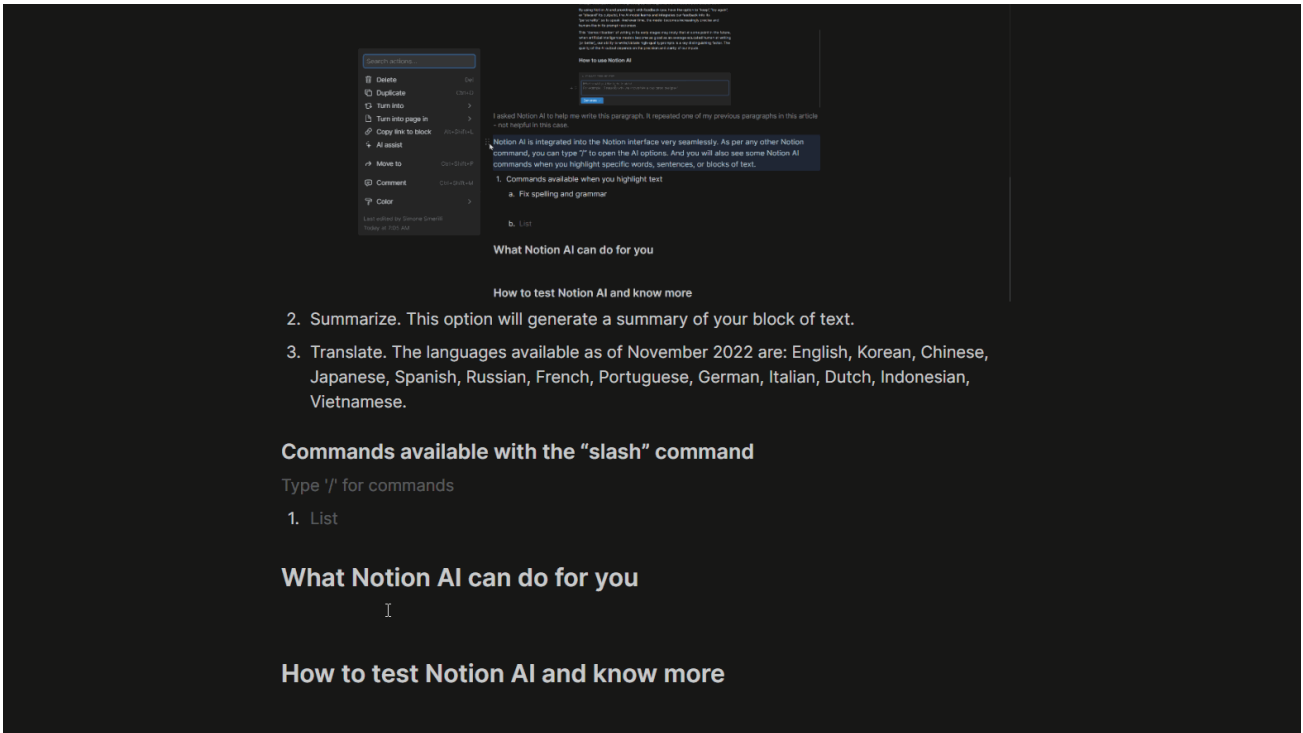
Search actions...

Delete Del

Duplicate Ctrl+D

Turn into

Turn into page in

Copy link to block Alt+Shift+L

AI assist

Move to Ctrl+Shift+P

Comment Ctrl+Shift+M

Color

Last edited by Simone Smerilli
Today at 7:01 AM

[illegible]

How to use Notion AI

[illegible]

I asked Notion AI to help me write this paragraph. It repeated one of my previous paragraphs in this article - not helpful in this case.

Notion AI is integrated into the Notion interface very seamlessly. As per any other Notion command, you can type "/" to open the AI options. And you will also see some Notion AI commands when you highlight specific words, sentences, or blocks of text.

1. Commands available when you highlight text
a. Fix spelling and grammar

b. List

What Notion AI can do for you

How to test Notion AI and know more

2. Summarize. This option will generate a summary of your block of text.

3. Translate. The languages available as of November 2022 are: English, Korean, Chinese, Japanese, Spanish, Russian, French, Portuguese, German, Italian, Dutch, Indonesian, Vietnamese.

Commands available with the “slash” command

Type '/' for commands

1. List

What Notion AI can do for you

How to test Notion AI and know more